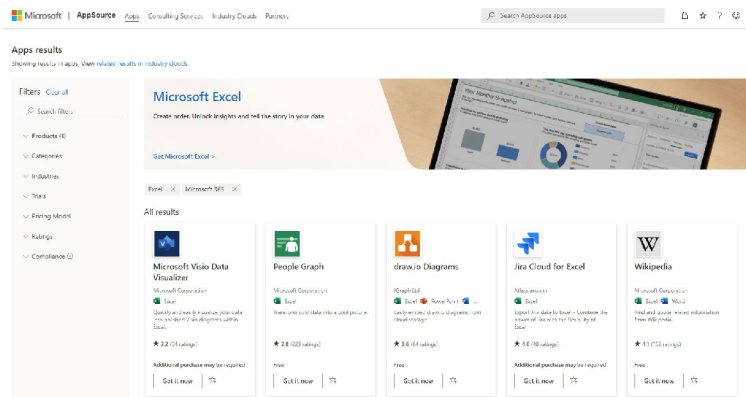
Microsoft | AppSource Apps Consulting Services Industry Clouds Partners

Search AppSource apps

Apps results

Showing results in apps. View related results in industry clouds

Filters Clear all

Search filters

Products (1)

Categories

Industries

Trials

Pricing Model

Ratings

Compliance

Microsoft Excel

Create order. Unlock insights and tell the story in your data.

Get Microsoft Excel >

Excel × Microsoft 365 ×

All results

Microsoft Visio Data Visualizer
Microsoft Corporation
Excel
Quickly and easily visualize your data into polished Visio diagrams within Excel.
★ 3.2 (34 ratings)
Additional purchase may be required
Get it now

People Graph
Microsoft Corporation
Excel
Trans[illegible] data into a cool picture.
★ 2.8 (323 ratings)
Free
Get it now

draw.io Diagrams
JGraph Ltd
Excel PowerPoint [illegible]
Easily embed draw.io diagrams from cloud storage
★ 3.6 (4 ratings)
Free
Get it now

Jira Cloud for Excel
Atlassian
Excel
Export Jira data to Excel - Combine the power of Jira with the flexibility of Excel
★ 4.6 (48 ratings)
Additional purchase may be required
Get it now

Wikipedia
Microsoft Corporation
Excel Word
Find and quote related information from Wikipedia.
★ 4.1 (153 ratings)
Free
Get it now